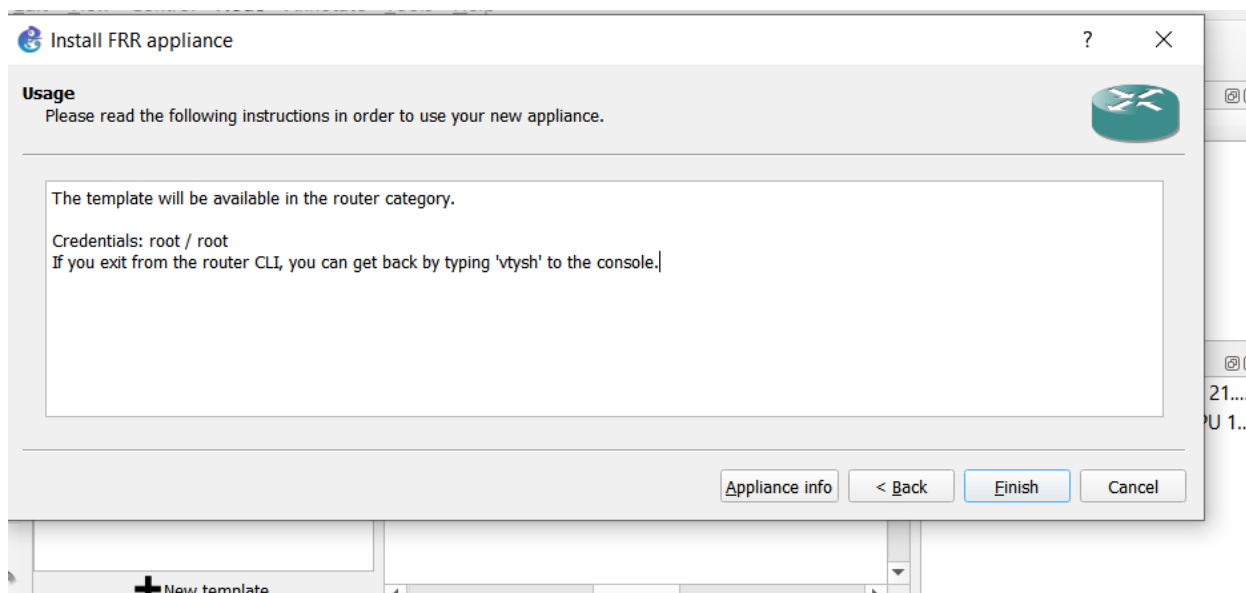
Install FRR appliance

?

Usage
Please read the following instructions in order to use your new appliance.

The template will be available in the router category.

Credentials: root / root
If you exit from the router CLI, you can get back by typing 'vtysh' to the console.

Appliance info
< Back
Finish
Cancel

21...
PU 1...

New template